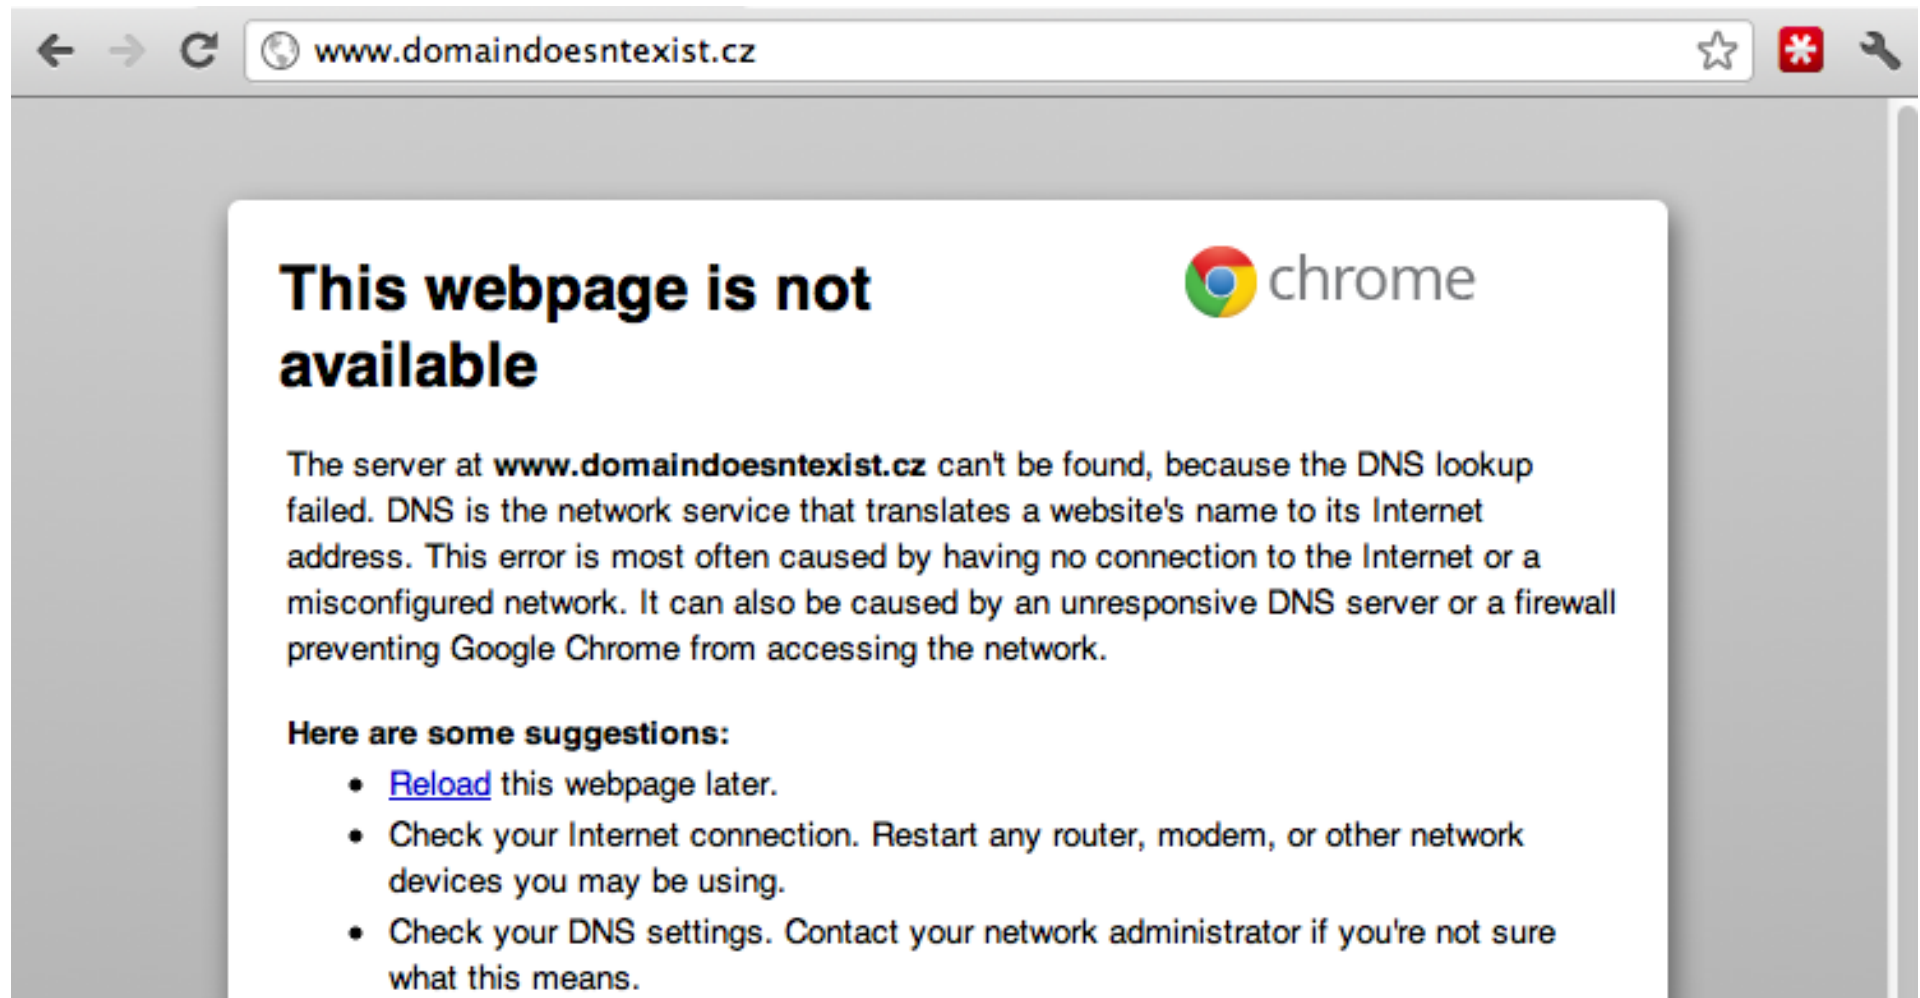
www.domaindoesntexist.cz

This webpage is not available

chrome

The server at **www.domaindoesntexist.cz** can't be found, because the DNS lookup failed. DNS is the network service that translates a website's name to its Internet address. This error is most often caused by having no connection to the Internet or a misconfigured network. It can also be caused by an unresponsive DNS server or a firewall preventing Google Chrome from accessing the network.

**Here are some suggestions:**

- Reload this webpage later.
- Check your Internet connection. Restart any router, modem, or other network devices you may be using.
- Check your DNS settings. Contact your network administrator if you're not sure what this means.